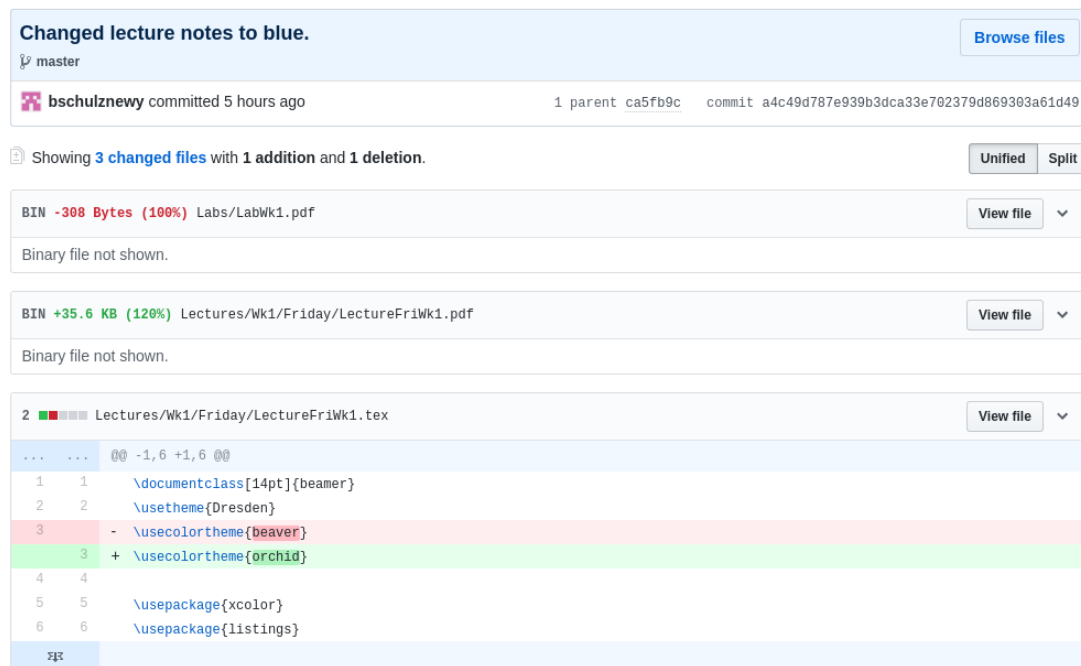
Changed lecture notes to blue.

master

Browse files

bschulznewy committed 5 hours ago

1 parent ca5fb9c commit a4c49d787e939b3dca33e702379d869303a61d49

Showing 3 changed files with 1 addition and 1 deletion.

Unified Split

BIN -308 Bytes (100%) Labs/LabWk1.pdf

View file

Binary file not shown.

BIN +35.6 KB (120%) Lectures/Wk1/Friday/LectureFriWk1.pdf

View file

Binary file not shown.

2 Lectures/Wk1/Friday/LectureFriWk1.tex

View file

| | | |
|---|---|---|
| ... | ... | @@ -1,6 +1,6 @@ |
| 1 | 1 | \documentclass[14pt]{beamer} |
| 2 | 2 | \usetheme{Dresden} |
| 3 | | - \usecolortheme{beaver} |
| | 3 | + \usecolortheme{orchid} |
| 4 | 4 | |
| 5 | 5 | \usepackage{xcolor} |
| 6 | 6 | \usepackage{listings} |